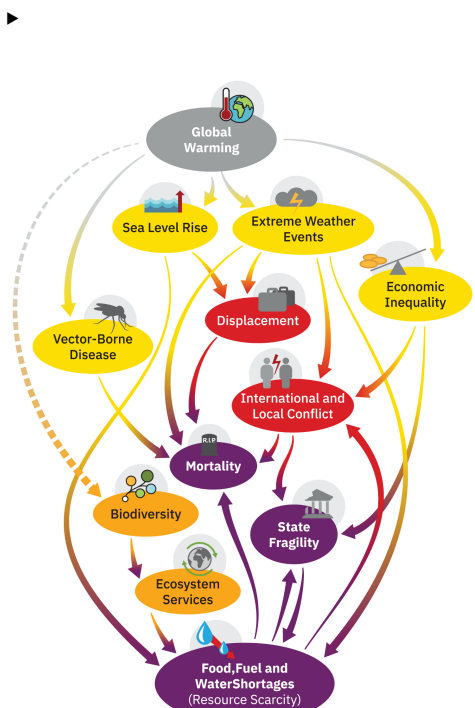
Global Warming

Sea Level Rise

Extreme Weather Events

Economic Inequality

Displacement

Vector-Borne Disease

International and Local Conflict

R.I.P

Mortality

Biodiversity

State Fragility

Ecosystem Services

Food,Fuel and WaterShortages (Resource Scarcity)